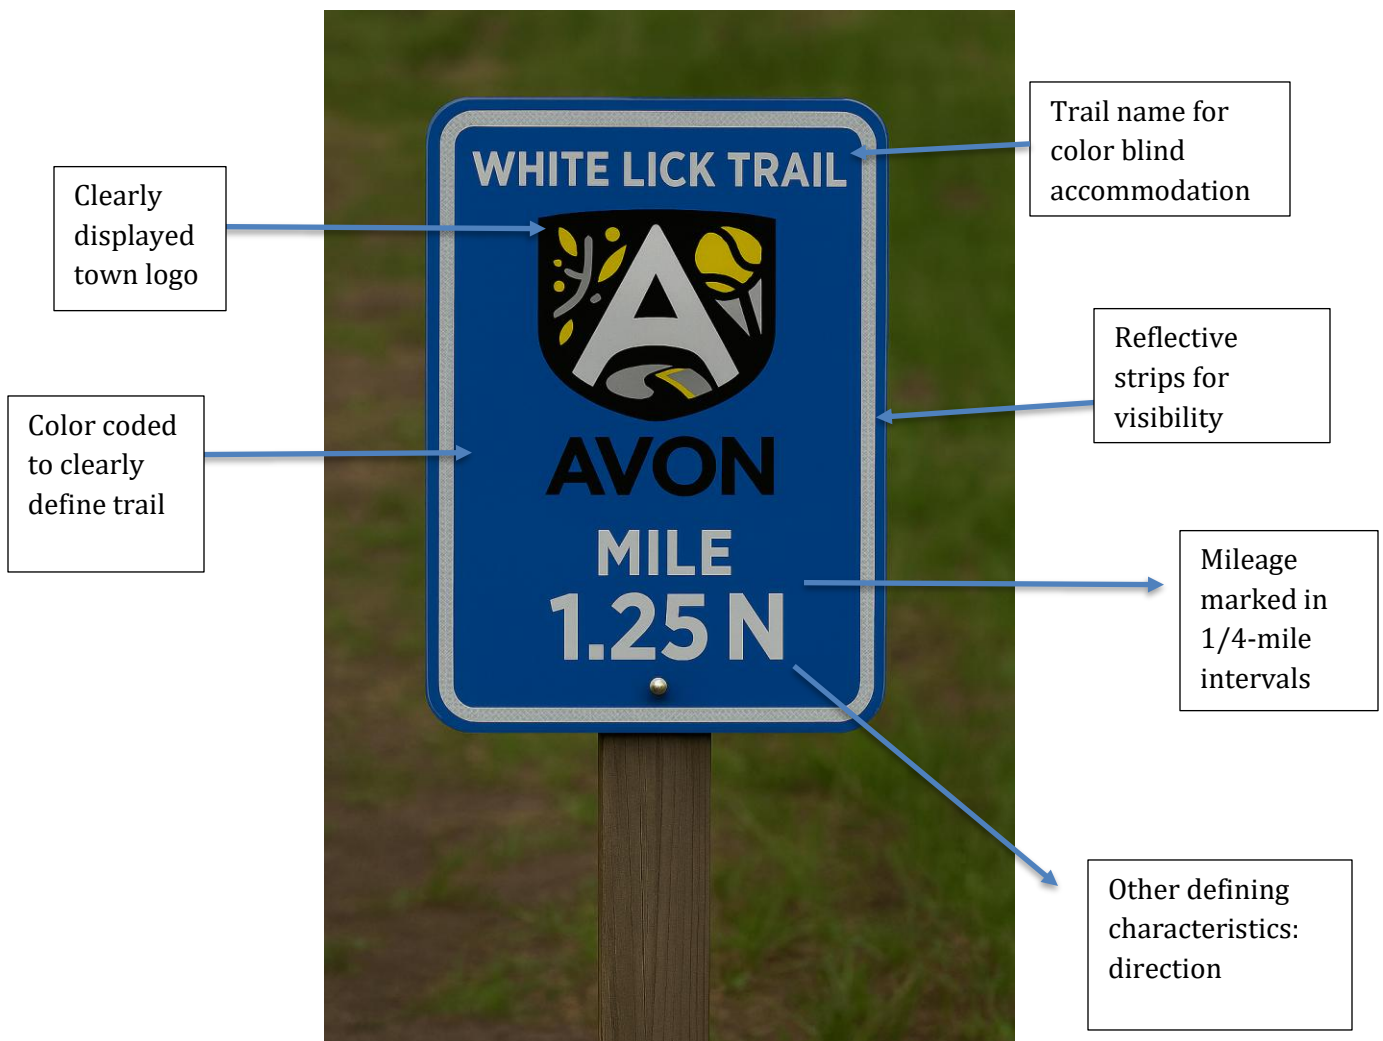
Clearly displayed town logo

Color coded to clearly define trail

WHITE LICK TRAIL

AVON

MILE
1.25 N

Trail name for color blind accommodation

Reflective strips for visibility

Mileage marked in 1/4-mile intervals

Other defining characteristics: direction